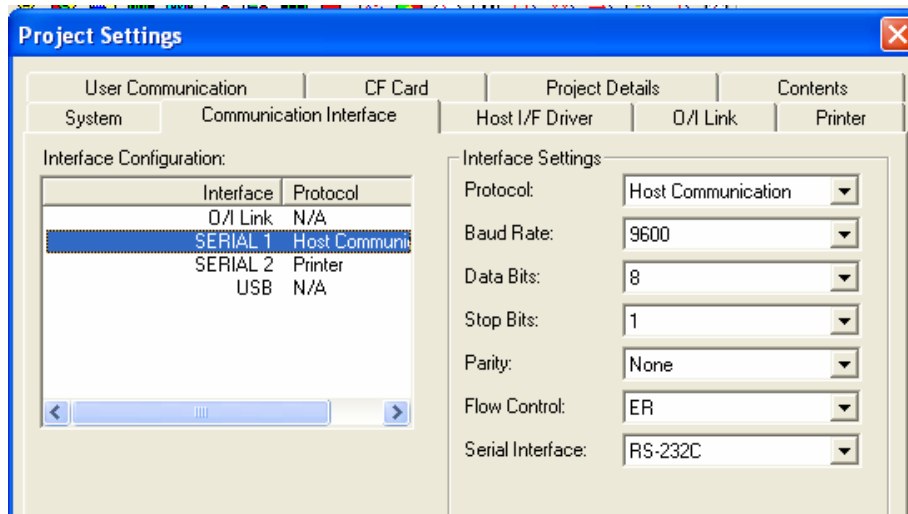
Project Settings

User Communication | CF Card | Project Details | Contents
System | Communication Interface | Host I/F Driver | O/I Link | Printer

Interface Configuration:

| Interface | Protocol |
|---|---|
| O/I Link | N/A |
| SERIAL 1 | Host Communi |
| SERIAL 2 | Printer |
| USB | N/A |

Interface Settings

Protocol: Host Communication
Baud Rate: 9600
Data Bits: 8
Stop Bits: 1
Parity: None
Flow Control: ER
Serial Interface: RS-232C